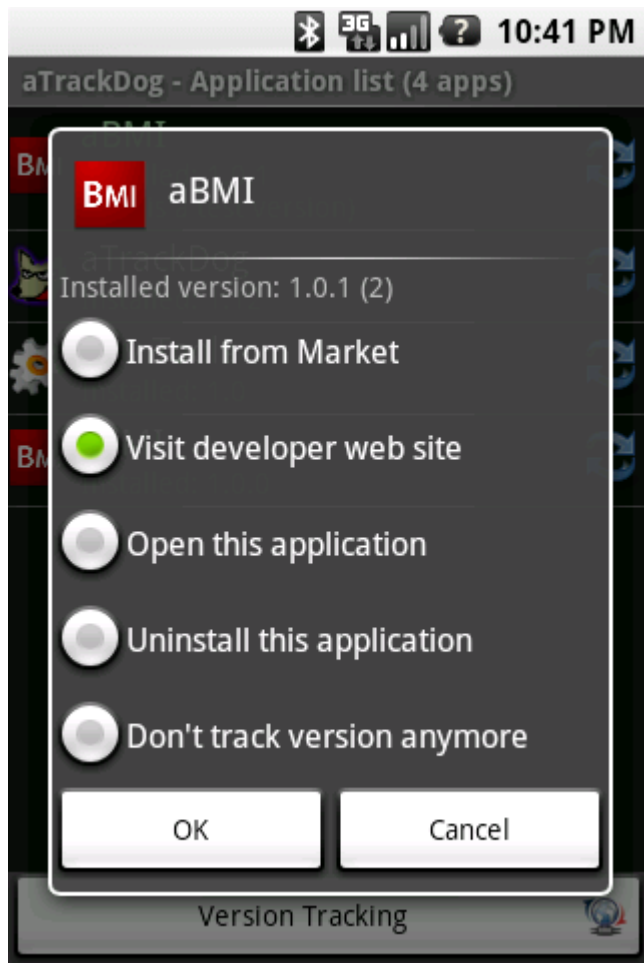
10:41 PM

aTrackDog - Application list (4 apps)

BMI aBMI

Installed version: 1.0.1 (2)

Install from Market

Visit developer web site

Open this application

Uninstall this application

Don't track version anymore

OK

Cancel

Version Tracking